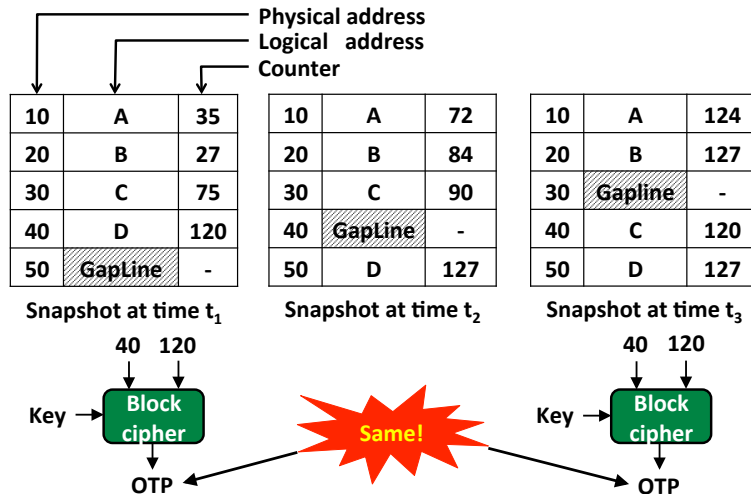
Physical address
Logical address
Counter

| 10 | A | 35 |
|---|---|---|
| 20 | B | 27 |
| 30 | C | 75 |
| 40 | D | 120 |
| 50 | GapLine | - |

Snapshot at time $t_1$

| 10 | A | 72 |
|---|---|---|
| 20 | B | 84 |
| 30 | C | 90 |
| 40 | GapLine | - |
| 50 | D | 127 |

Snapshot at time $t_2$

| 10 | A | 124 |
|---|---|---|
| 20 | B | 127 |
| 30 | Gapline | - |
| 40 | C | 120 |
| 50 | D | 127 |

Snapshot at time $t_3$

40 120
Key
Block cipher
OTP

Same!

40 120
Key
Block cipher
OTP